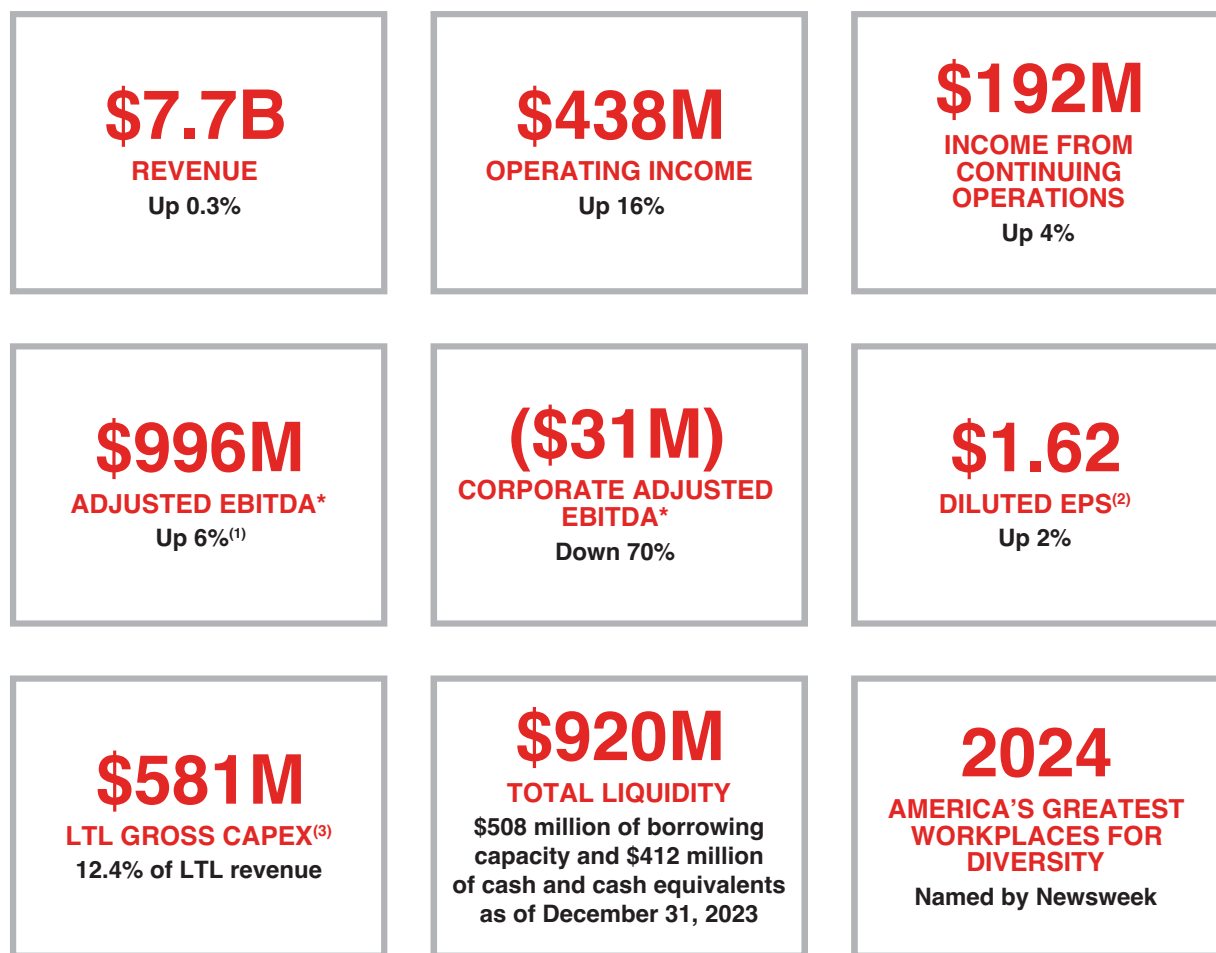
$7.7B
REVENUE
Up 0.3%

$438M
OPERATING INCOME
Up 16%

$192M
INCOME FROM CONTINUING OPERATIONS
Up 4%

$996M
ADJUSTED EBITDA*
Up 6%$^{(1)}$

($31M)
CORPORATE ADJUSTED EBITDA*
Down 70%

$1.62
DILUTED EPS$^{(2)}$
Up 2%

$581M
LTL GROSS CAPEX$^{(3)}$
12.4% of LTL revenue

$920M
TOTAL LIQUIDITY
$508 million of borrowing capacity and $412 million of cash and cash equivalents as of December 31, 2023

2024
AMERICA'S GREATEST WORKPLACES FOR DIVERSITY
Named by Newsweek